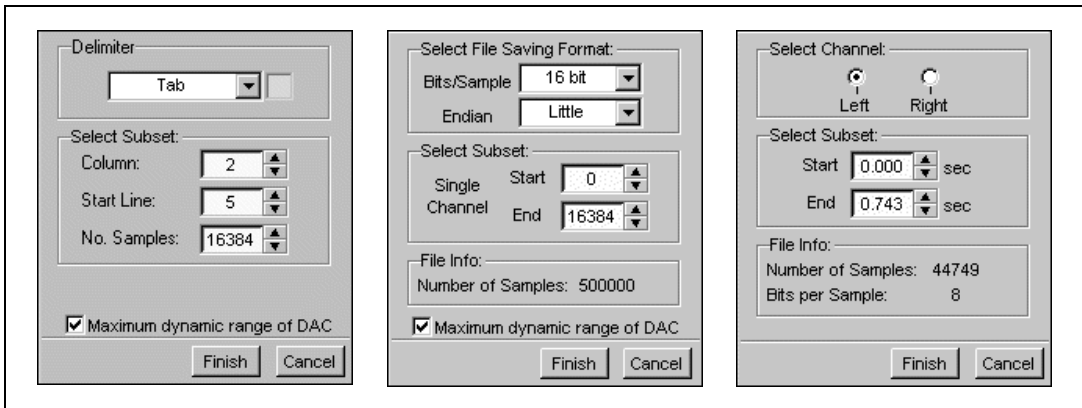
Delimiter
Tab
Select Subset:
Column: 2
Start Line: 5
No. Samples: 16384
Maximum dynamic range of DAC
Finish Cancel

Select File Saving Format:
Bits/Sample 16 bit
Endian Little
Select Subset:
Single Channel
Start 0
End 16384
File Info:
Number of Samples: 500000
Maximum dynamic range of DAC
Finish Cancel

Select Channel:
Left Right
Select Subset:
Start 0.000 sec
End 0.743 sec
File Info:
Number of Samples: 44749
Bits per Sample: 8
Finish Cancel